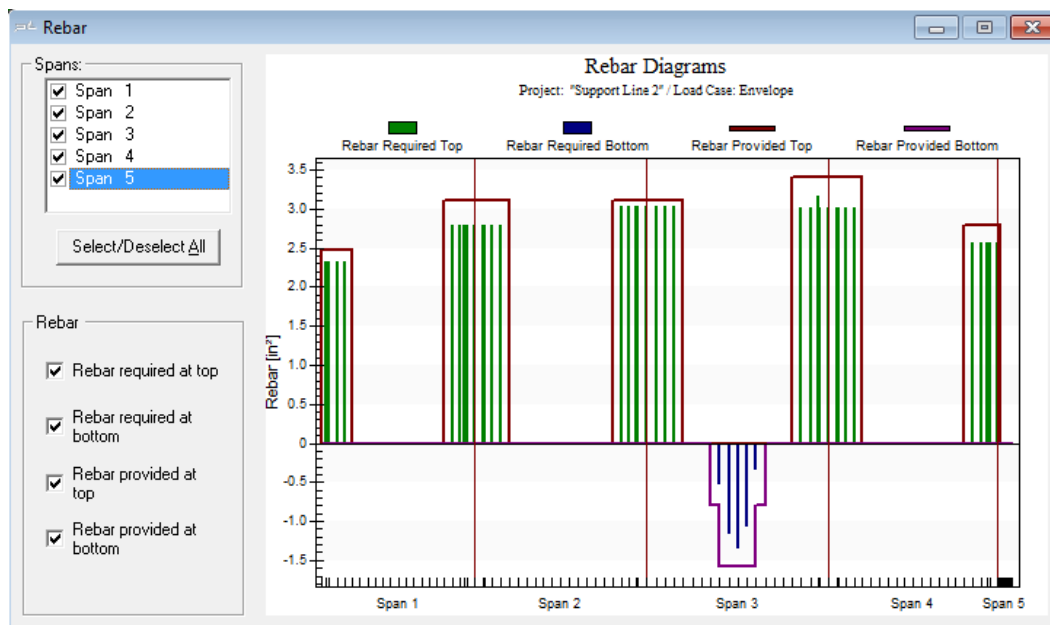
Rebar

Spans:
☑ Span 1
☑ Span 2
☑ Span 3
☑ Span 4
☑ Span 5

Select/Deselect All

Rebar
☑ Rebar required at top
☑ Rebar required at bottom
☑ Rebar provided at top
☑ Rebar provided at bottom

Rebar Diagrams
Project: "Support Line 2" / Load Case: Envelope

Rebar Required Top
Rebar Required Bottom
Rebar Provided Top
Rebar Provided Bottom

Rebar [in²]

3.5
3.0
2.5
2.0
1.5
1.0
0.5
0
-0.5
-1.0
-1.5

Span 1
Span 2
Span 3
Span 4
Span 5